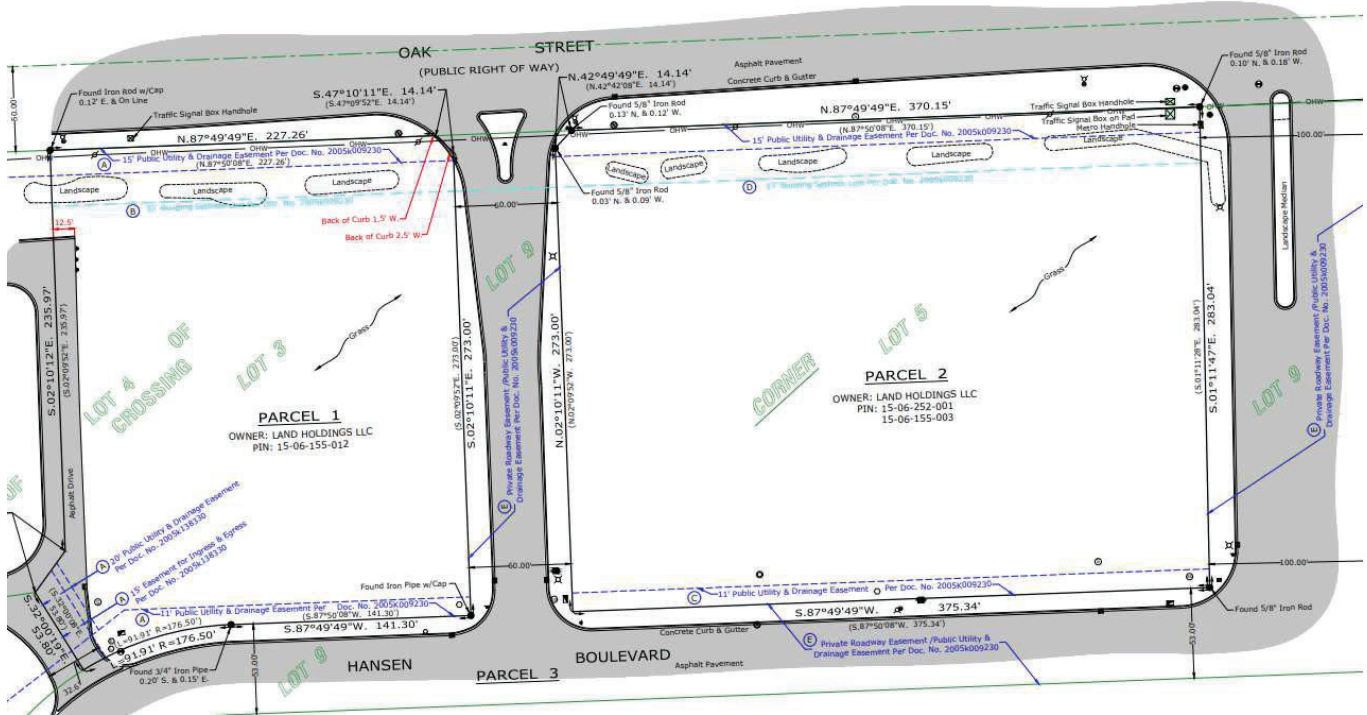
OAK STREET
(PUBLIC RIGHT OF WAY)
Asphalt Pavement
Concrete Curb & Gutter
Found Iron Rod w/Cap 0.12' E. & On Line
Traffic Signal Box Handhole
S.47°10'11"E. 14.14'
(S.47°09'52"E. 14.14')
N.42°49'49"E. 14.14'
(N.42°42'08"E. 14.14')
Found 5/8" Iron Rod 0.13' N. & 0.12' W.
N.87°49'49"E. 370.15'
(N.87°50'08"E. 370.15')
Found 5/8" Iron Rod 0.10' N. & 0.18' W.
Traffic Signal Box Handhole
Traffic Signal Box on Pad
Metro Handhole
N.87°49'49"E. 227.26'
(N.87°50'08"E. 227.26')
A 15' Public Utility & Drainage Easement Per Doc. No. 2005k009230
15' Public Utility & Drainage Easement Per Doc. No. 2005k009230
OHW
50.00'
100.00'
Landscape
Landscape
Landscape
Landscape
Landscape
Landscape
Landscape
Landscape
B
D
Found 5/8" Iron Rod 0.03' N. & 0.09' W.
60.00'
Back of Curb 1.5' W.
Back of Curb 2.5' W.
12.5'
Landscape Median
Grass
Grass
LOT 9
LOT 3
LOT 4 CROSSING OF
LOT 5
CORNER
LOT 9
S.02°10'12"E. 235.97'
(S.02°09'52"E. 235.97')
S.02°10'11"E. 273.00'
(S.02°09'52"E. 273.00')
N.02°10'11"W. 273.00'
(N.02°09'52"W. 273.00')
S.01°11'47"E. 283.04'
(S.01°11'28"E. 283.04')
E Private Roadway Easement /Public Utility & Drainage Easement Per Doc. No. 2005k009230
E Private Roadway Easement /Public Utility & Drainage Easement Per Doc. No. 2005k009230
PARCEL 1
OWNER: LAND HOLDINGS LLC
PIN: 15-06-155-012
PARCEL 2
OWNER: LAND HOLDINGS LLC
PIN: 15-06-252-001
15-06-155-003
Asphalt Drive
A 20' Public Utility & Drainage Easement Per Doc. No. 2005k138330
15' Easement For Ingress & Egress Per Doc. No. 2005k138330
A
A 11' Public Utility & Drainage Easement Per Doc. No. 2005k009230
C 11' Public Utility & Drainage Easement Per Doc. No. 2005k009230
Found Iron Pipe w/Cap
S.87°49'49"W. 141.30'
(S.87°50'08"W. 141.30')
S.87°49'49"W. 375.34'
(S.87°50'08"W. 375.34')
60.00'
100.00'
Found 5/8" Iron Rod
L=91.91' R=176.50'
L=91.91' R=176.50'
Found 3/4" Iron Pipe 0.20' S. & 0.15' E.
S.32°00'19"E. 53.80'
32.0'
53.00'
53.00'
Concrete Curb & Gutter
E Private Roadway Easement /Public Utility & Drainage Easement Per Doc. No. 2005k009230
HANSEN BOULEVARD
Asphalt Pavement
LOT 9
PARCEL 3